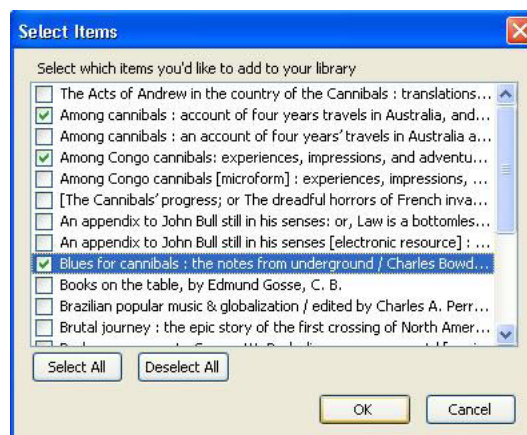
Select Items

Select which items you'd like to add to your library

The Acts of Andrew in the country of the Cannibals : translations...
Among cannibals : account of four years travels in Australia, and...
Among cannibals : an account of four years' travels in Australia a...
Among Congo cannibals: experiences, impressions, and adventu...
Among Congo cannibals [microform] : experiences, impressions, ...
[The Cannibals' progress; or The dreadful horrors of French inva...
An appendix to John Bull still in his senses: or, Law is a bottomles...
An appendix to John Bull still in his senses [electronic resource] : ...
Blues for cannibals : the notes from underground / Charles Bowd...
Books on the table, by Edmund Gosse, C. B.
Brazilian popular music & globalization / edited by Charles A. Perr...
Brutal journey : the epic story of the first crossing of North Amer...
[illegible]

Select All
Deselect All
OK
Cancel